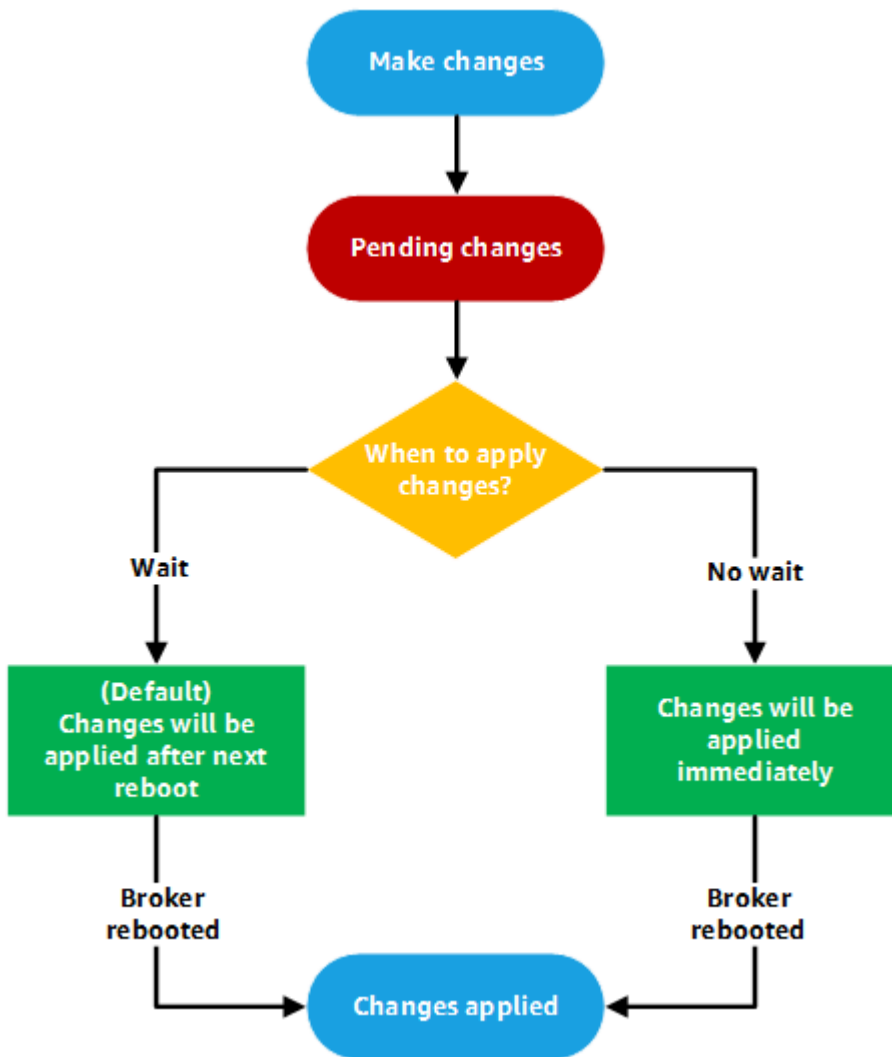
Make changes

Pending changes

When to apply changes?

Wait

No wait

(Default) Changes will be applied after next reboot

Changes will be applied immediately

Broker rebooted

Broker rebooted

Changes applied